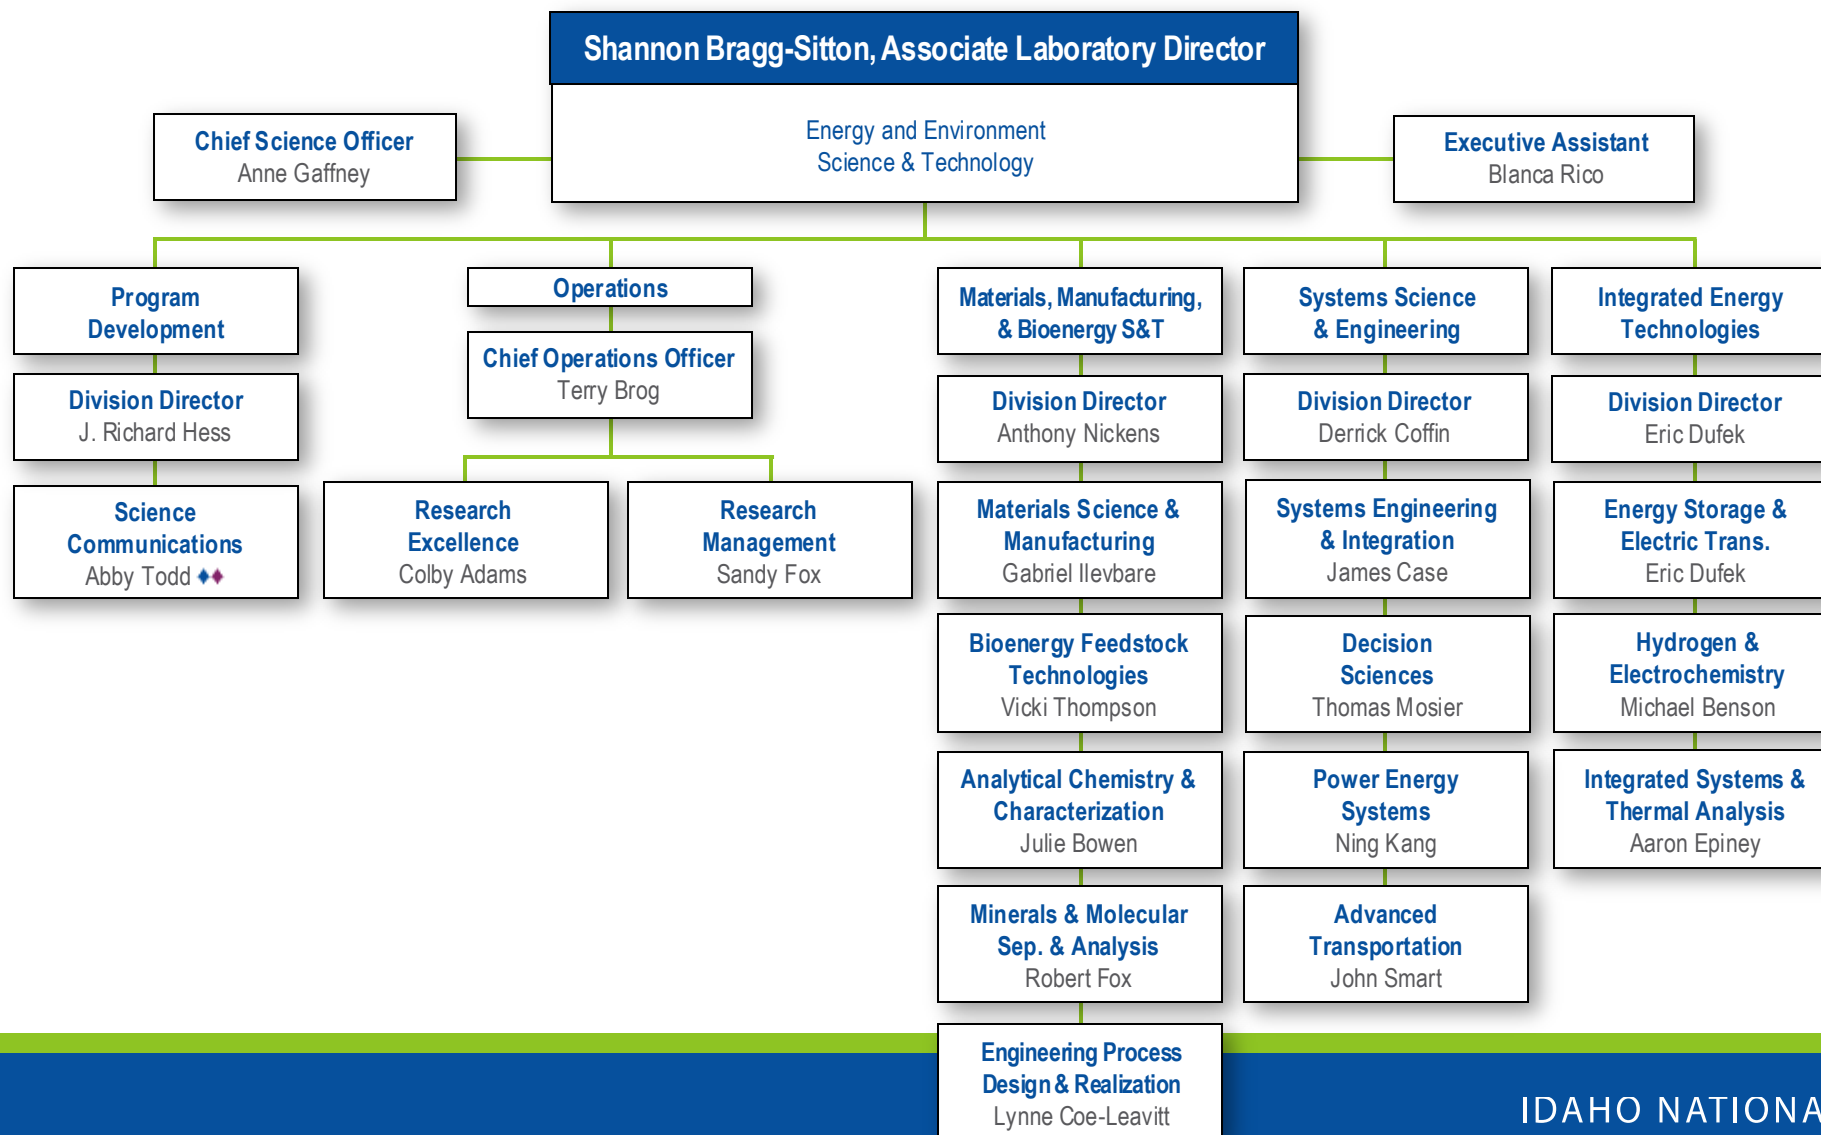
Shannon Bragg-Sitton, Associate Laboratory Director

Energy and Environment
Science & Technology

Chief Science Officer
Anne Gaffney

Executive Assistant
Blanca Rico

Program Development

Division Director
J. Richard Hess

Science Communications
Abby Todd

Operations

Chief Operations Officer
Terry Brog

Research Excellence
Colby Adams

Research Management
Sandy Fox

Materials, Manufacturing, & Bioenergy S&T

Division Director
Anthony Nickens

Materials Science & Manufacturing
Gabriel Ilevbare

Bioenergy Feedstock Technologies
Vicki Thompson

Analytical Chemistry & Characterization
Julie Bowen

Minerals & Molecular Sep. & Analysis
Robert Fox

Engineering Process Design & Realization
Lynne Coe-Leavitt

Systems Science & Engineering

Division Director
Derrick Coffin

Systems Engineering & Integration
James Case

Decision Sciences
Thomas Mosier

Power Energy Systems
Ning Kang

Advanced Transportation
John Smart

Integrated Energy Technologies

Division Director
Eric Dufek

Energy Storage & Electric Trans.
Eric Dufek

Hydrogen & Electrochemistry
Michael Benson

Integrated Systems & Thermal Analysis
Aaron Epiney

IDAHO NATIONA